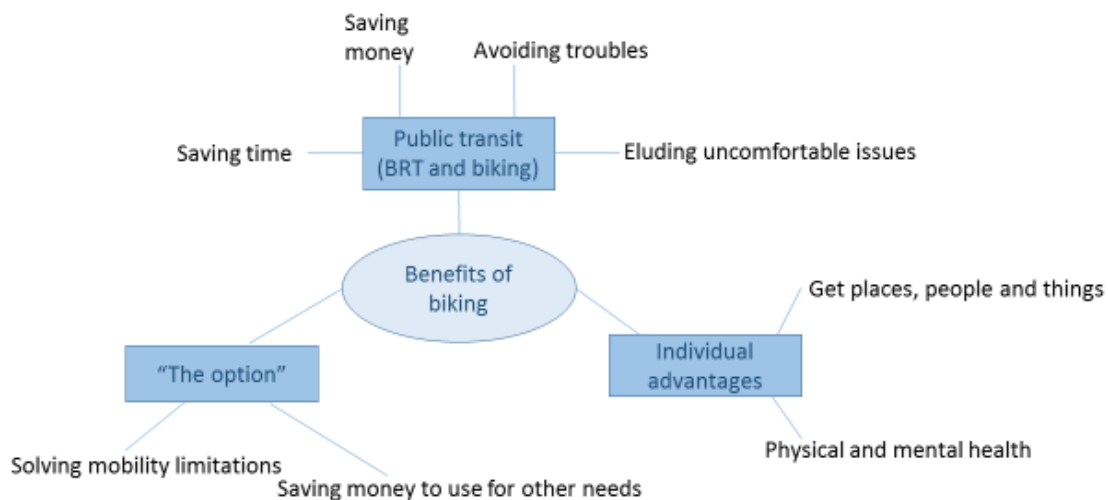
Saving money

Avoiding troubles

Saving time

Public transit (BRT and biking)

Eluding uncomfortable issues

Benefits of biking

Get places, people and things

"The option"

Individual advantages

Physical and mental health

Solving mobility limitations

Saving money to use for other needs